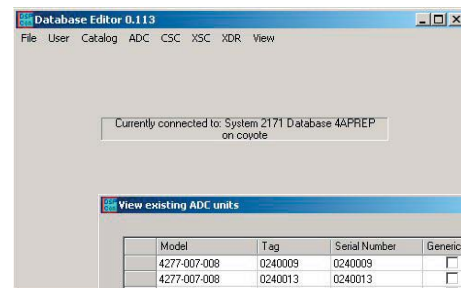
Database Editor 0.113

File User Catalog ADC CSC XSC XDR View

Currently connected to: System 2171 Database 4APREP on coyote

View existing ADC units

| | Model | Tag | Serial Number | Generic |
|---|---|---|---|---|
| | 4277-007-008 | 0240009 | 0240009 | ☐ |
| | 4277-007-008 | 0240013 | 0240013 | ☐ |